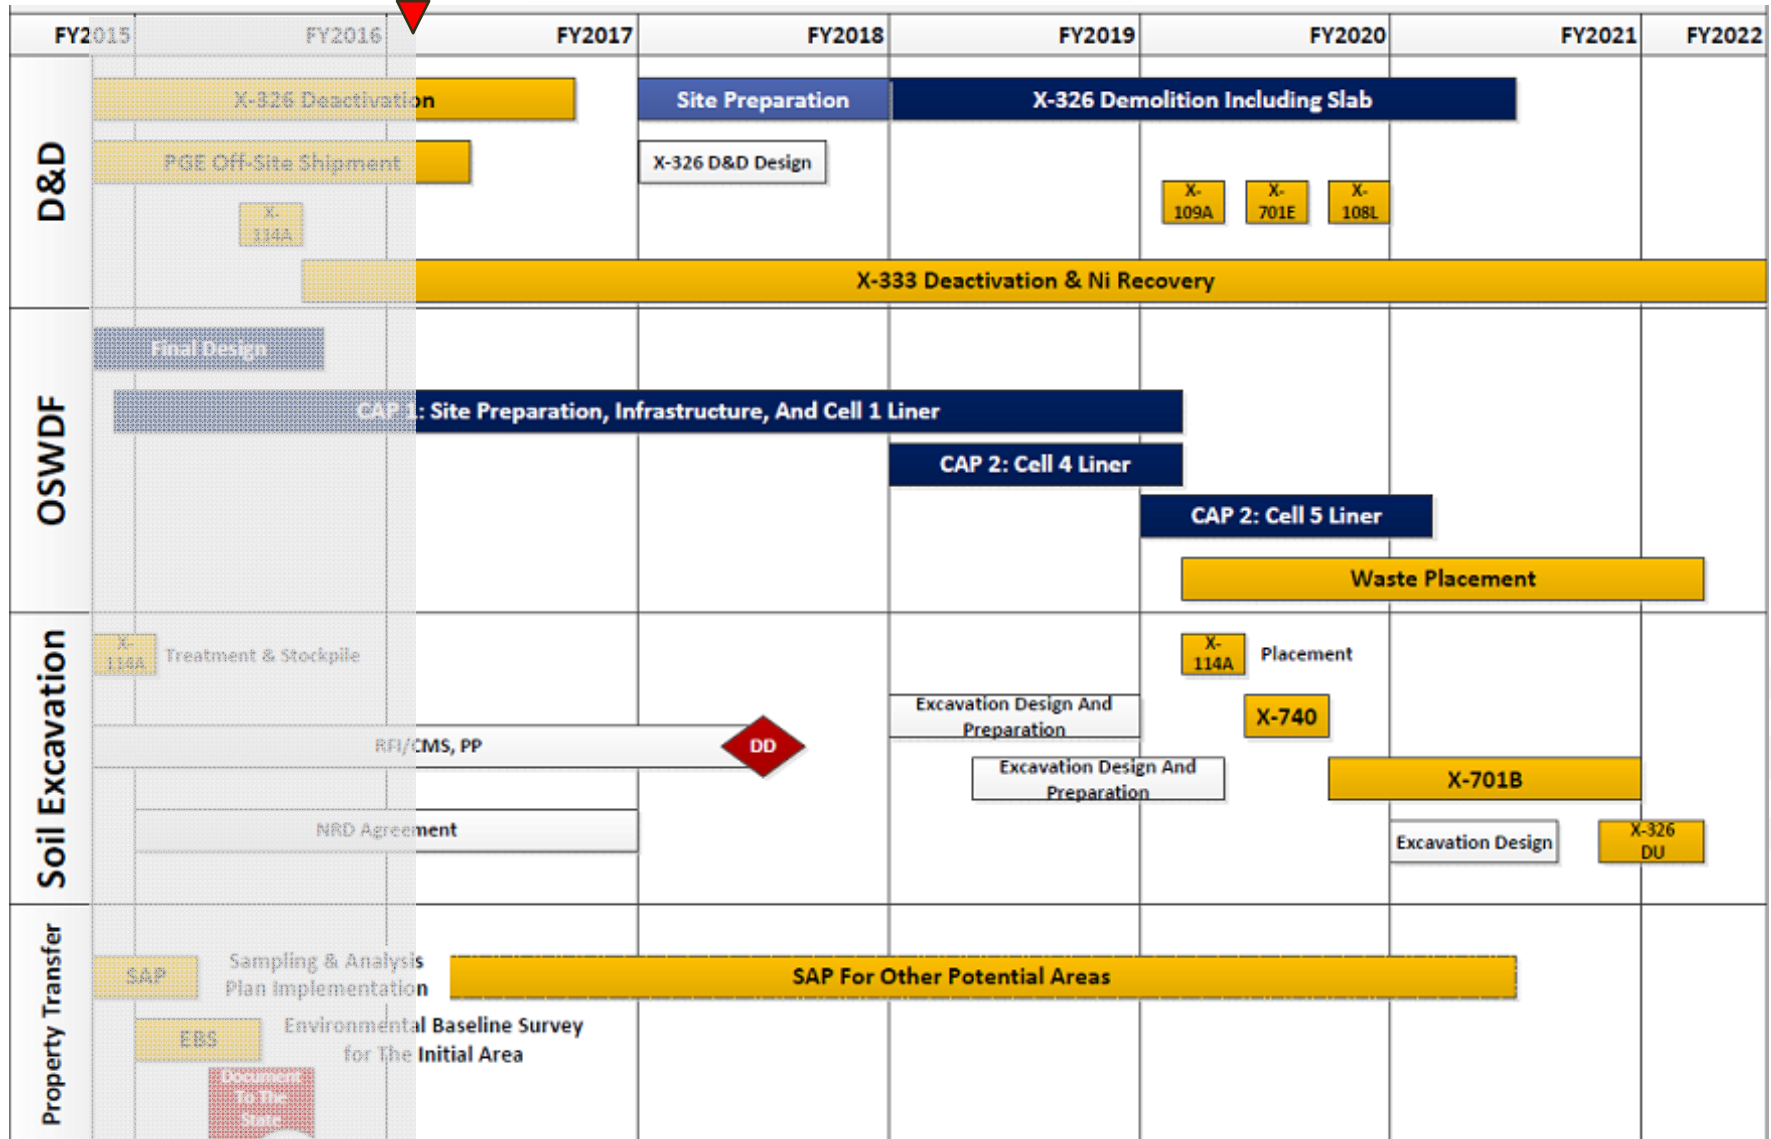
FY2015 FY2016 FY2017 FY2018 FY2019 FY2020 FY2021 FY2022

D&D

X-326 Deactivation

Site Preparation

X-326 Demolition Including Slab

PGE Off-Site Shipment

X-326 D&D Design

X-109A

X-701E

X-108L

X-114A

X-333 Deactivation & Ni Recovery

OSWDF

Final Design

CAP 1: Site Preparation, Infrastructure, And Cell 1 Liner

CAP 2: Cell 4 Liner

CAP 2: Cell 5 Liner

Waste Placement

Soil Excavation

X-114A Treatment & Stockpile

X-114A Placement

Excavation Design And Preparation

X-740

RFI/CMS, PP

DD

Excavation Design And Preparation

X-701B

NRD Agreement

Excavation Design

X-326 DU

Property Transfer

SAP

Sampling & Analysis Plan Implementation

SAP For Other Potential Areas

EBS

Environmental Baseline Survey for The Initial Area

Document To The State